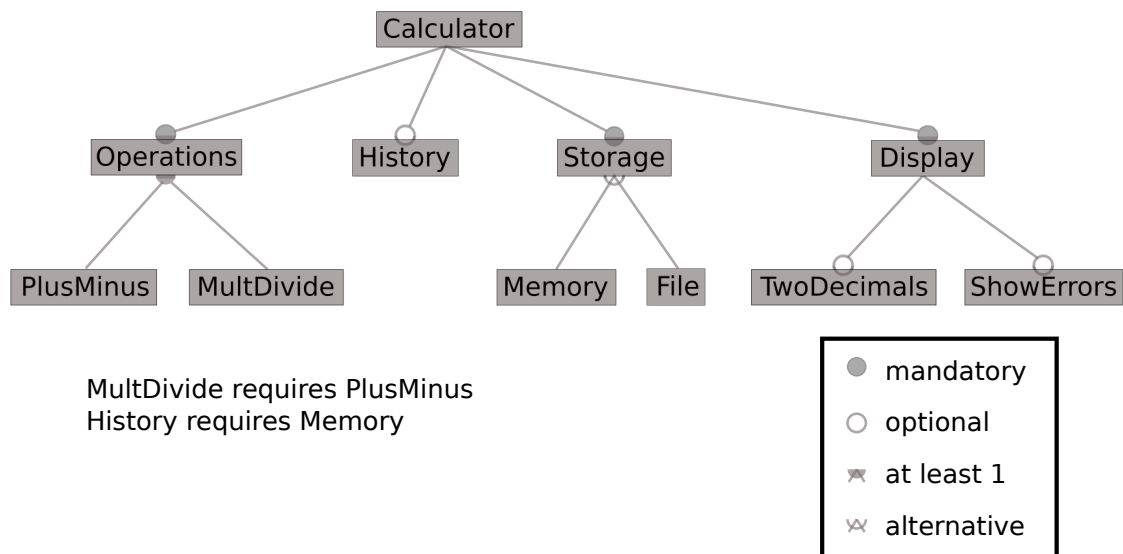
Calculator

Operations

History

Storage

Display

PlusMinus

MultDivide

Memory

File

TwoDecimals

ShowErrors

MultDivide requires PlusMinus
History requires Memory

mandatory
optional
at least 1
alternative